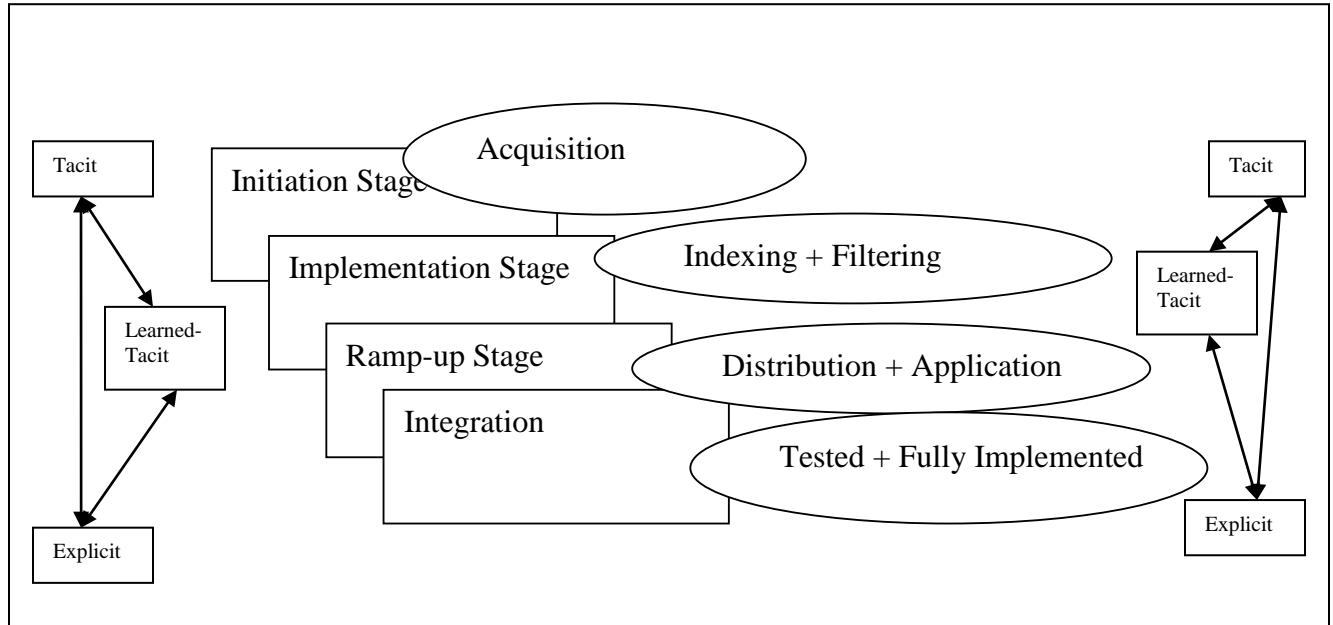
Tacit

Learned-Tacit

Explicit

Initiation Stage

Acquisition

Implementation Stage

Indexing + Filtering

Ramp-up Stage

Distribution + Application

Integration

Tested + Fully Implemented

Tacit

Learned-Tacit

Explicit